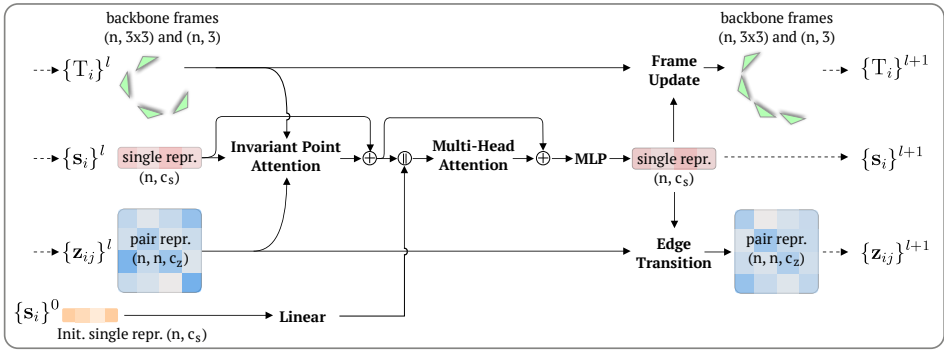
backbone frames
(n, 3x3) and (n, 3)

$\{T_i\}^l$

single repr.
(n, $c_s$)

$\{\mathbf{s}_i\}^l$

Invariant Point Attention

Multi-Head Attention

MLP

Frame Update

backbone frames
(n, 3x3) and (n, 3)

$\{T_i\}^{l+1}$

single repr.
(n, $c_s$)

$\{\mathbf{s}_i\}^{l+1}$

$\{\mathbf{z}_{ij}\}^l$

pair repr.
(n, n, $c_z$)

Edge Transition

pair repr.
(n, n, $c_z$)

$\{\mathbf{z}_{ij}\}^{l+1}$

$\{\mathbf{s}_i\}^0$

Init. single repr. (n, $c_s$)

Linear